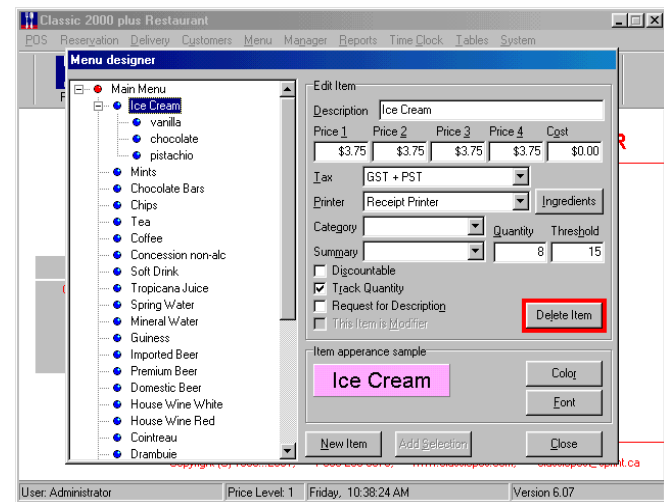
Classic 2000 plus Restaurant

POS Reservation Delivery Customers Menu Manager Reports Time Clock Tables System

Menu designer

Main Menu
Ice Cream
vanilla
chocolate
pistachio
Mints
Chocolate Bars
Chips
Tea
Coffee
Concession non-alc
Soft Drink
Tropicana Juice
Spring Water
Mineral Water
Guiness
Imported Beer
Premium Beer
Domestic Beer
House Wine White
House Wine Red
Cointreau
Drambuie

Edit Item
Description Ice Cream

| Price 1 | Price 2 | Price 3 | Price 4 | Cost |
|---|---|---|---|---|
| $3.75 | $3.75 | $3.75 | $3.75 | $0.00 |

Tax GST + PST
Printer Receipt Printer
Ingredients
Category
Quantity Threshold
Summary 8 15
Discountable
Track Quantity
Request for Description
This Item is Modifier
Delete Item

Item apperance sample
Ice Cream
Color
Font

New Item
Add Selection
Close

User: Administrator | Price Level: 1 | Friday, 10:38:24 AM | Version 6.07